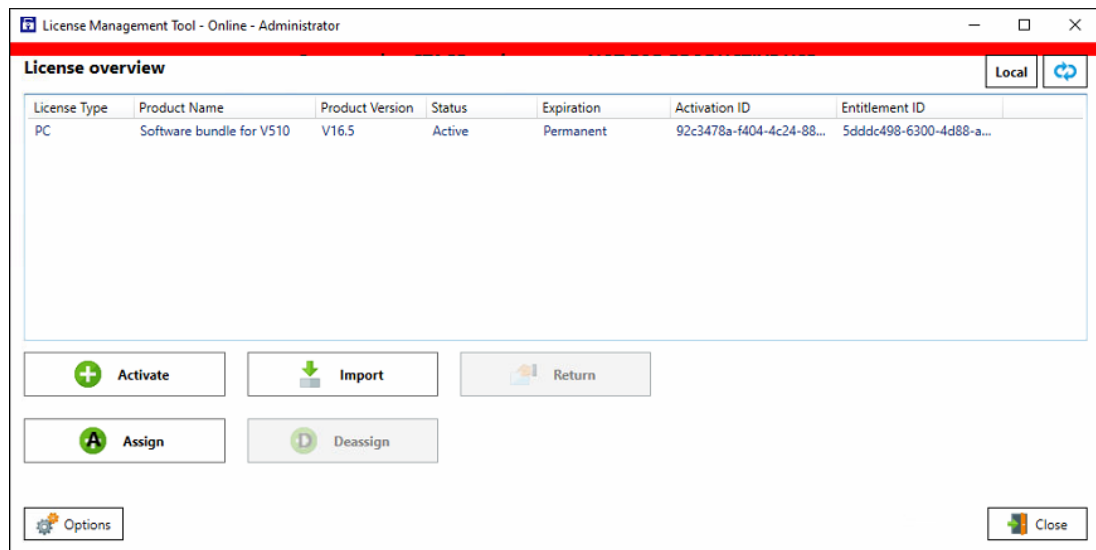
License Management Tool - Online - Administrator

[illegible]

License overview

Local

| License Type | Product Name | Product Version | Status | Expiration | Activation ID | Entitlement ID |
|---|---|---|---|---|---|---|
| PC | Software bundle for V510 | V16.5 | Active | Permanent | 92c3478a-f404-4c24-88... | 5dddc498-6300-4d88-a... |

Activate

Import

Return

Assign

Deassign

Options

Close